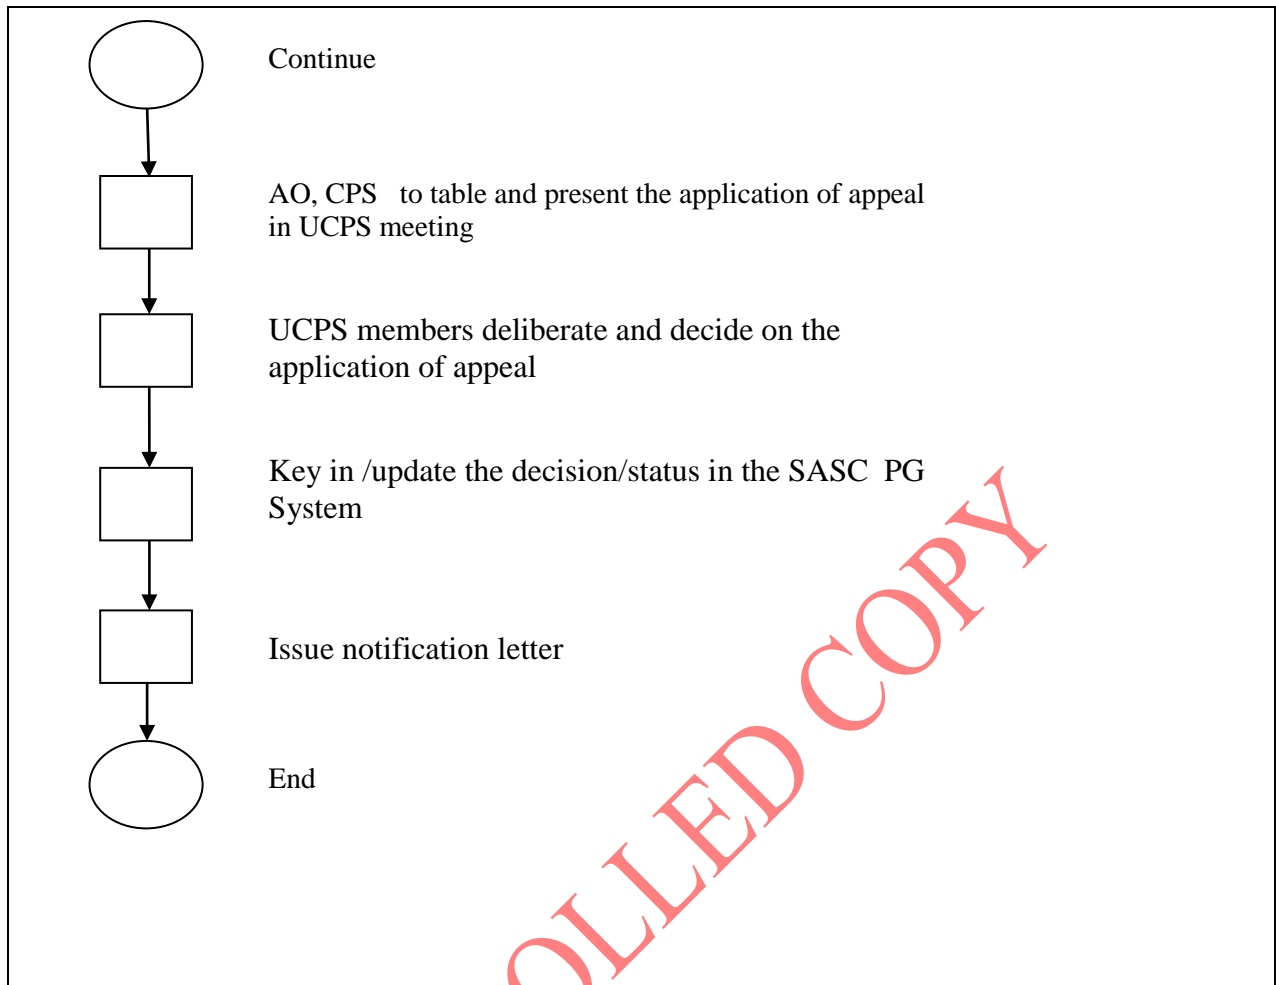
Continue

AO, CPS to table and present the application of appeal in UCPS meeting

UCPS members deliberate and decide on the application of appeal

Key in /update the decision/status in the SASC PG System

Issue notification letter

End

OLLED COPY